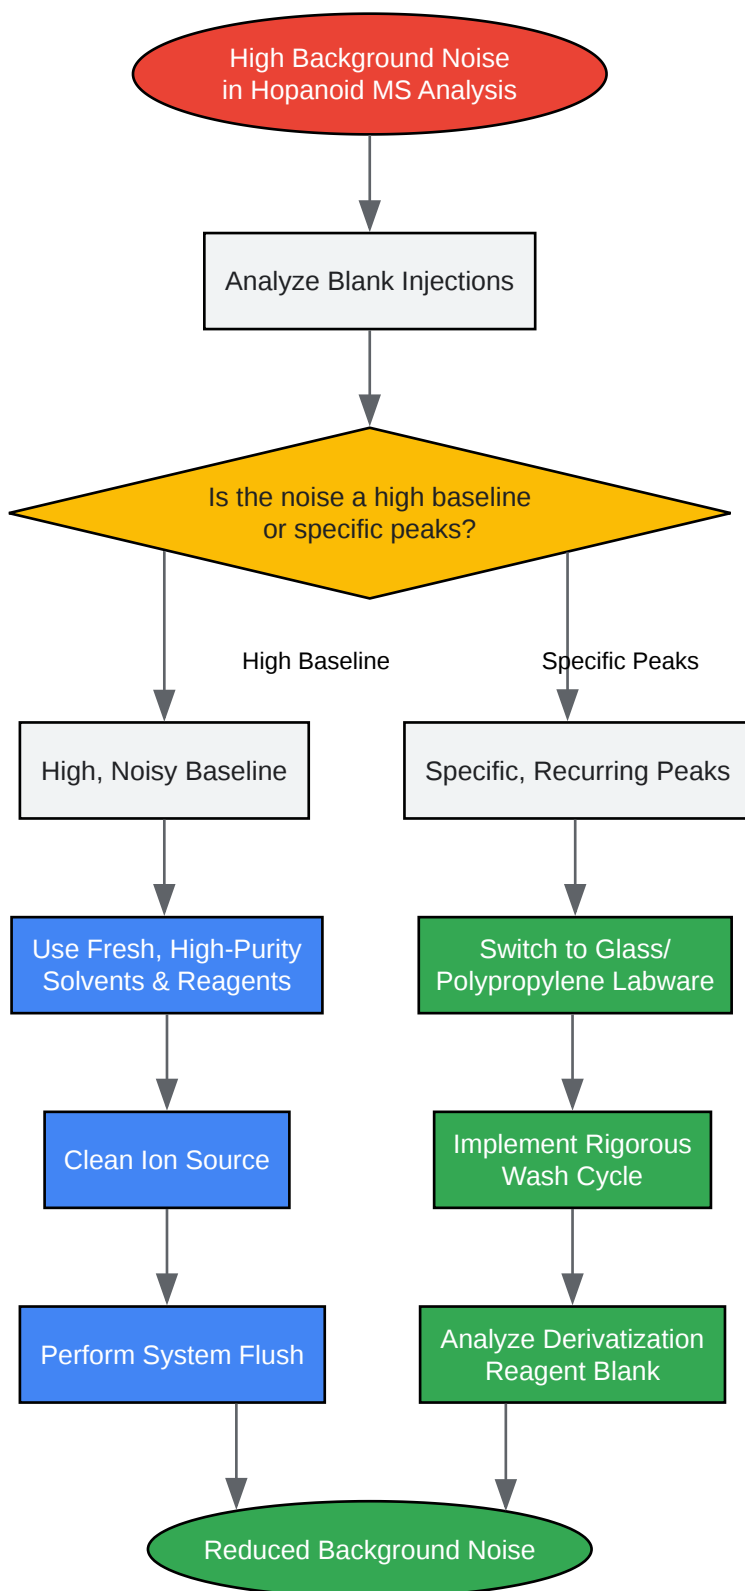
High Background Noise in Hopanoid MS Analysis

Analyze Blank Injections

Is the noise a high baseline or specific peaks?

High Baseline

Specific Peaks

High, Noisy Baseline

Specific, Recurring Peaks

Use Fresh, High-Purity Solvents & Reagents

Switch to Glass/ Polypropylene Labware

Clean Ion Source

Implement Rigorous Wash Cycle

Perform System Flush

Analyze Derivatization Reagent Blank

Reduced Background Noise